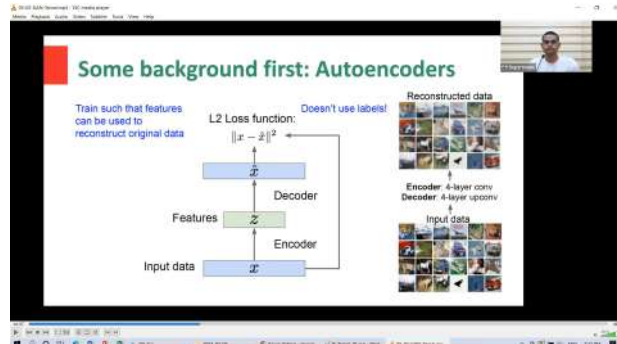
Some background first: Autoencoders

Train such that features can be used to reconstruct original data

L2 Loss function:
$\|x - \hat{x}\|^2$

Doesn't use labels!

Reconstructed data

$\hat{x}$

Decoder

Features $z$

Encoder

Input data $x$

Encoder: 4-layer conv
Decoder: 4-layer upconv

Input data